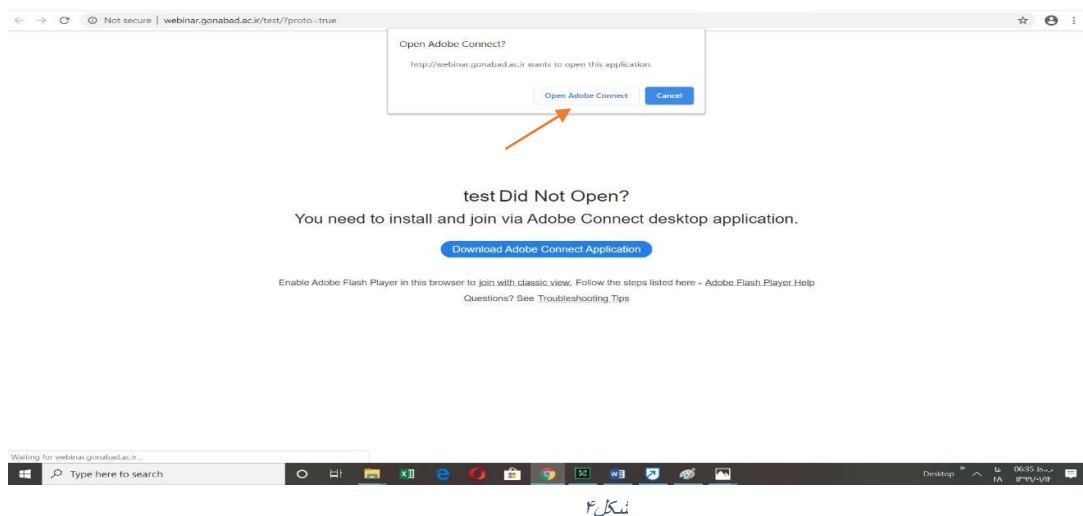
Not secure | webinar.gonabad.ac.ir/test/?proto=true

Open Adobe Connect?

http://webinar.gonabad.ac.ir wants to open this application.

Open Adobe Connect

Cancel

test Did Not Open?

You need to install and join via Adobe Connect desktop application.

Download Adobe Connect Application

Enable Adobe Flash Player in this browser to join with classic view. Follow the steps listed here - Adobe Flash Player Help

Questions? See Troubleshooting Tips

Waiting for webinar.gonabad.ac.ir...

Type here to search

Desktop

06:35 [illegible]

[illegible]

شکل۴